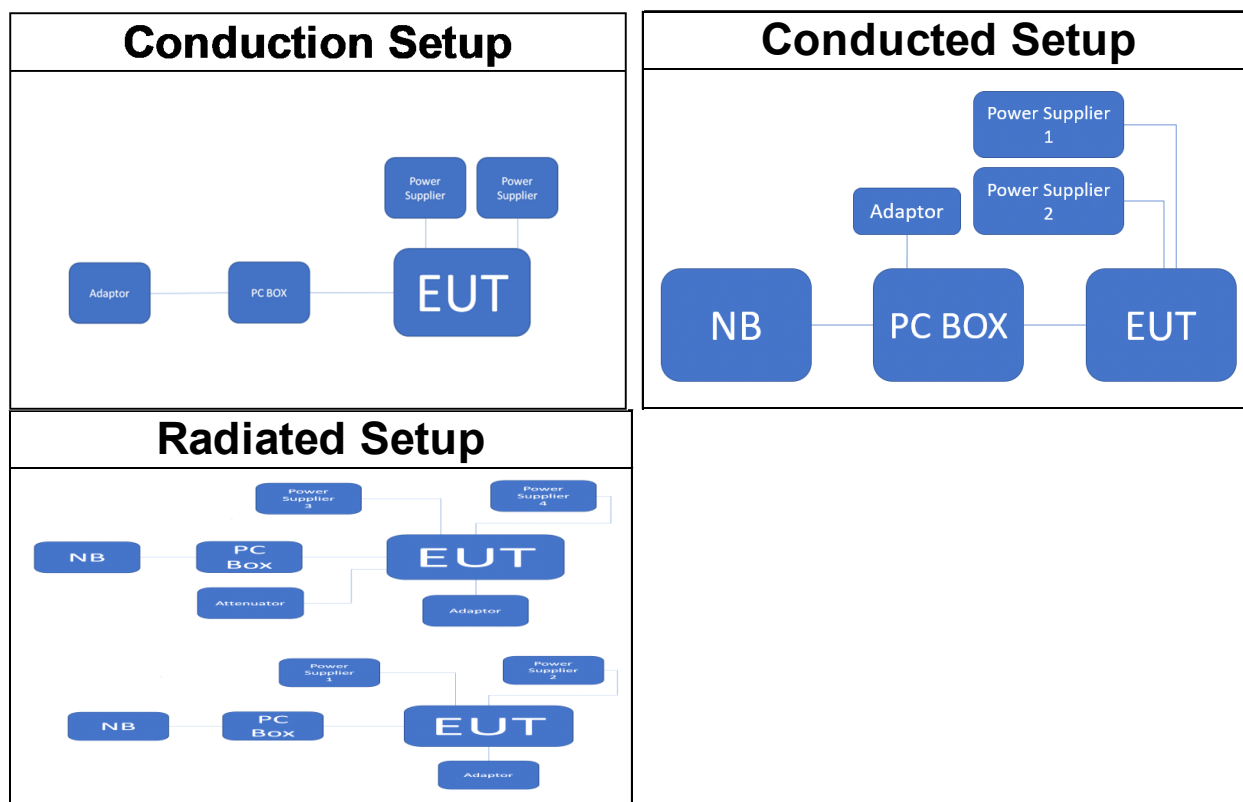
Conduction Setup

Power Supplier

Power Supplier

Adaptor

PC BOX

EUT

Conducted Setup

Power Supplier 1

Power Supplier 2

Adaptor

NB

PC BOX

EUT

Radiated Setup

Power Supplier 3

Power Supplier 4

NB

PC Box

EUT

Attenuator

Adaptor

Power Supplier 1

Power Supplier 2

NB

PC Box

EUT

Adaptor